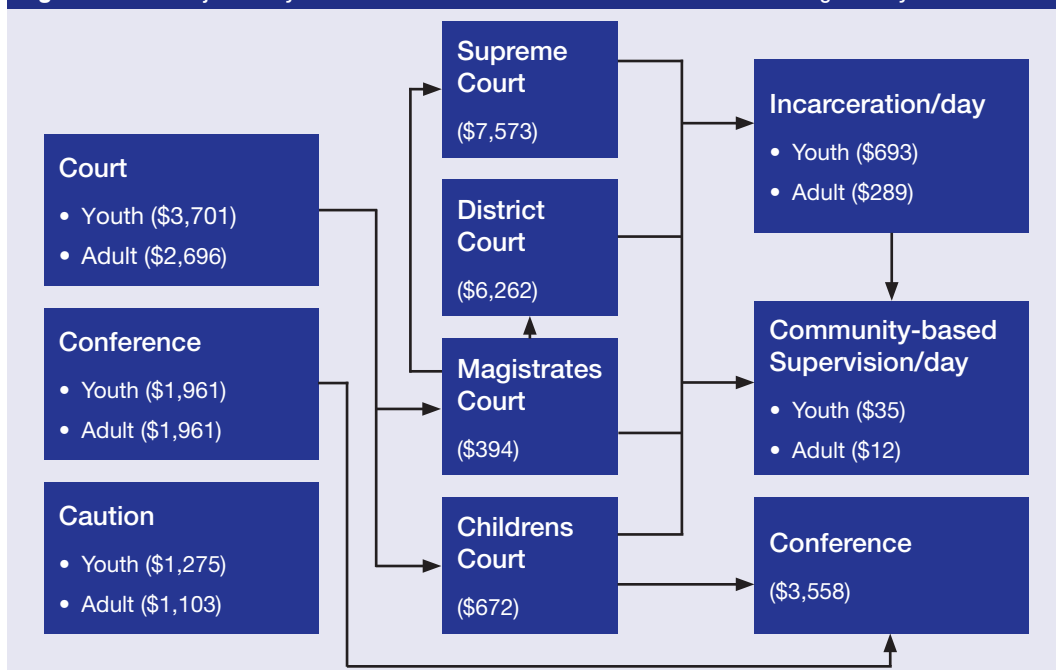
Court
• Youth (\$3,701)
• Adult (\$2,696)

Conference
• Youth (\$1,961)
• Adult (\$1,961)

Caution
• Youth (\$1,275)
• Adult (\$1,103)

Supreme Court
(\$7,573)

District Court
(\$6,262)

Magistrates Court
(\$394)

Childrens Court
(\$672)

Incarceration/day
• Youth (\$693)
• Adult (\$289)

Community-based Supervision/day
• Youth (\$35)
• Adult (\$12)

Conference
(\$3,558)